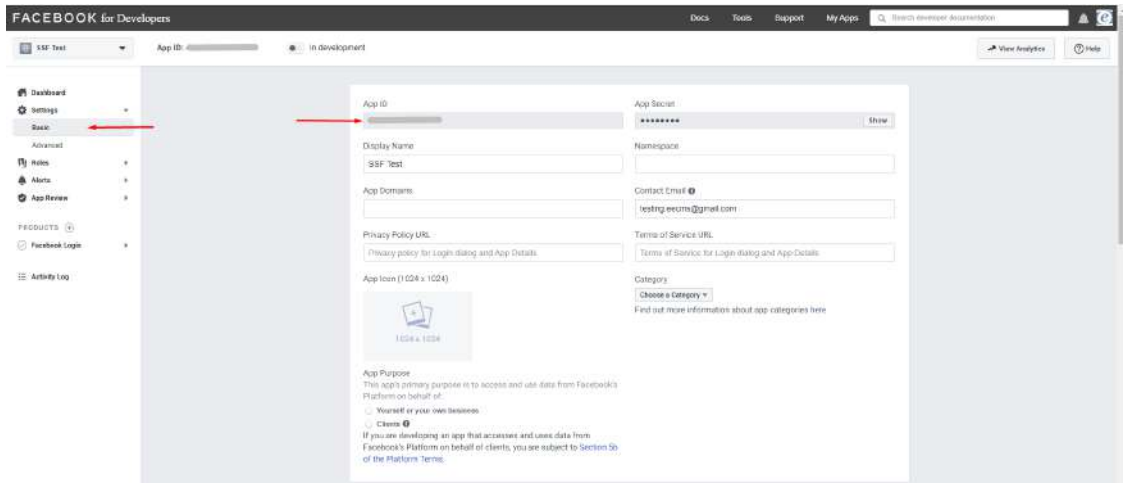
FACEBOOK for Developers

Docs Tools Support My Apps

Search developer documentation

SSF Test

App ID: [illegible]

In development

View Analytics

Help

Dashboard

Settings

Basic

Advanced

Roles

Alerts

App Review

PRODUCTS

Facebook Login

Activity Log

App ID

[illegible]

App Secret

••••••••

Show

Display Name

SSF Test

Namespace

App Domains

Contact Email

testing.eecms@gmail.com

Privacy Policy URL

Privacy policy for Login dialog and App Details

Terms of Service URL

Terms of Service for Login dialog and App Details

App Icon (1024 x 1024)

1024 x 1024

Category

Choose a Category

Find out more information about app categories here

App Purpose

This app's primary purpose is to access and use data from Facebook's Platform on behalf of:

Yourself or your own business

Clients

If you are developing an app that accesses and uses data from Facebook's Platform on behalf of clients, you are subject to Section 5b of the Platform Terms.